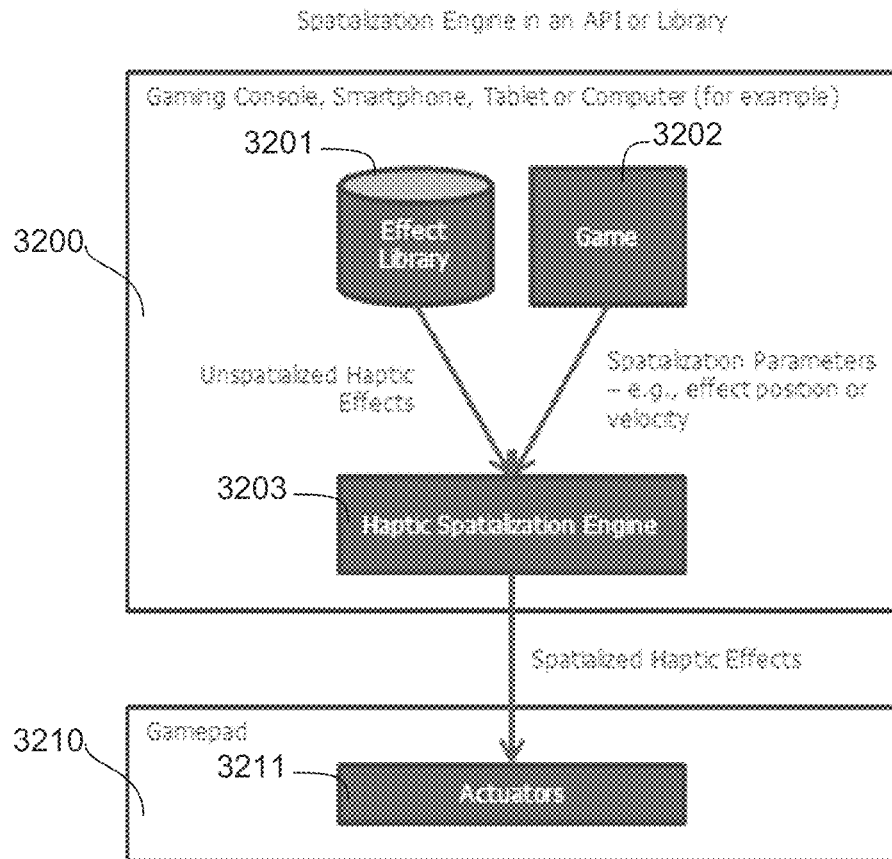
Spatialization Engine in an API or Library

Gaming Console, Smartphone, Tablet or Computer (for example)

3201

3202

3200

Effect Library

Game

Unspatialized Haptic Effects

Spatialization Parameters – e.g., effect position or velocity

3203

Haptic Spatialization Engine

Spatialized Haptic Effects

3210

Gamepad

3211

Actuators